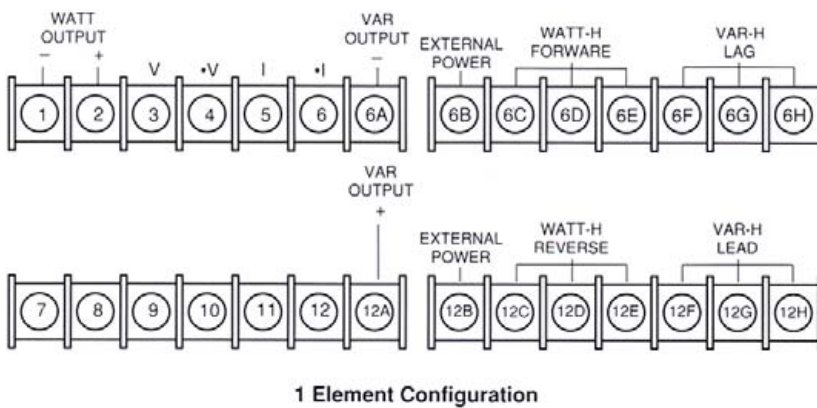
WATT OUTPUT
– +
V •V I •I
VAR OUTPUT
–
1 2 3 4 5 6 6A

EXTERNAL POWER
WATT-H FORWARE
VAR-H LAG
6B 6C 6D 6E 6F 6G 6H

VAR OUTPUT
+
7 8 9 10 11 12 12A

EXTERNAL POWER
WATT-H REVERSE
VAR-H LEAD
12B 12C 12D 12E 12F 12G 12H

1 Element Configuration